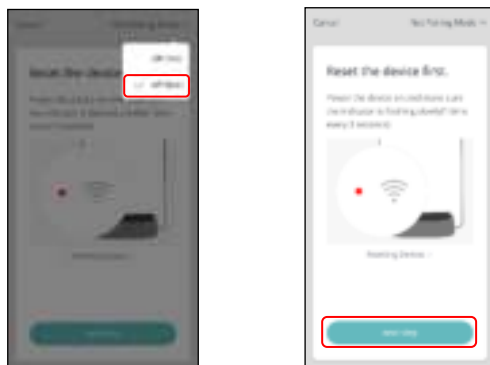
Cancel

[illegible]

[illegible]

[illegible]

Reset the device first.

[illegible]

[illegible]

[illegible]

Cancel

Net Pairing Mode

Reset the device first.

Power the device on and make sure the indicator is flashing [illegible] every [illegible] seconds.

Resetting Devices

Next Step